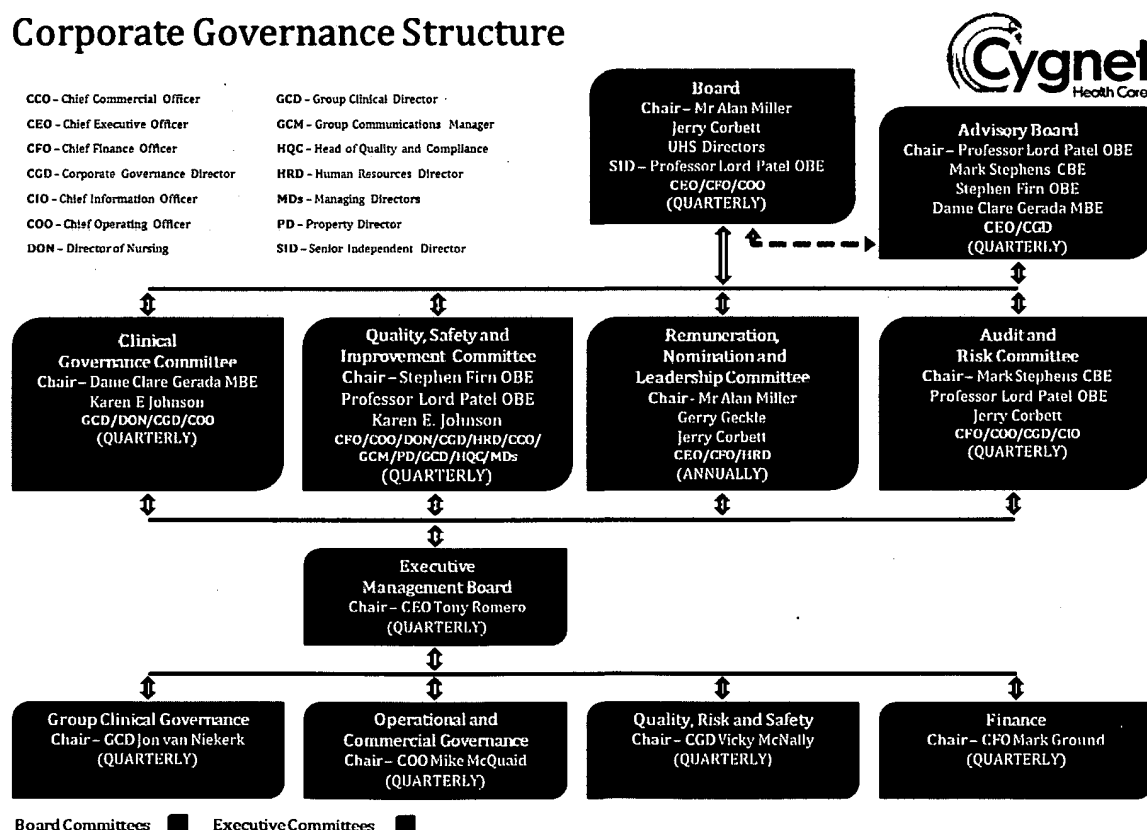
Corporate Governance Structure

Cygnet Health Care

CCO - Chief Commercial Officer
CEO - Chief Executive Officer
CFO - Chief Finance Officer
CGD - Corporate Governance Director
CIO - Chief Information Officer
COO - Chief Operating Officer
DON - Director of Nursing

GCD - Group Clinical Director
GCM - Group Communications Manager
HQC - Head of Quality and Compliance
HRD - Human Resources Director
MDs - Managing Directors
PD - Property Director
SID - Senior Independent Director

Board
Chair - Mr Alan Miller
Jerry Corbett
UHS Directors
SID - Professor Lord Patel OBE
CEO/CFO/COO
(QUARTERLY)

Advisory Board
Chair - Professor Lord Patel OBE
Mark Stephens CBE
Stephen Firn OBE
Dame Clare Gerada MBE
CEO/CGD
(QUARTERLY)

Clinical Governance Committee
Chair - Dame Clare Gerada MBE
Karen E Johnson
GCD/DON/CGD/COO
(QUARTERLY)

Quality, Safety and Improvement Committee
Chair - Stephen Firn OBE
Professor Lord Patel OBE
Karen E. Johnson
CFO/COO/DON/CGD/HRD/CCO/GCM/PD/GCD/HQC/MDs
(QUARTERLY)

Remuneration, Nomination and Leadership Committee
Chair - Mr Alan Miller
Gerry Geckle
Jerry Corbett
CEO/CFO/HRD
(ANNUALLY)

Audit and Risk Committee
Chair - Mark Stephens CBE
Professor Lord Patel OBE
Jerry Corbett
CFO/COO/CGD/CIO
(QUARTERLY)

Executive Management Board
Chair - CEO Tony Romero
(QUARTERLY)

Group Clinical Governance
Chair - GCD Jon van Niekerk
(QUARTERLY)

Operational and Commercial Governance
Chair - COO Mike McQuaid
(QUARTERLY)

Quality, Risk and Safety
Chair - CGD Vicky McNally
(QUARTERLY)

Finance
Chair - CFO Mark Ground
(QUARTERLY)

Board Committees
Executive Committees